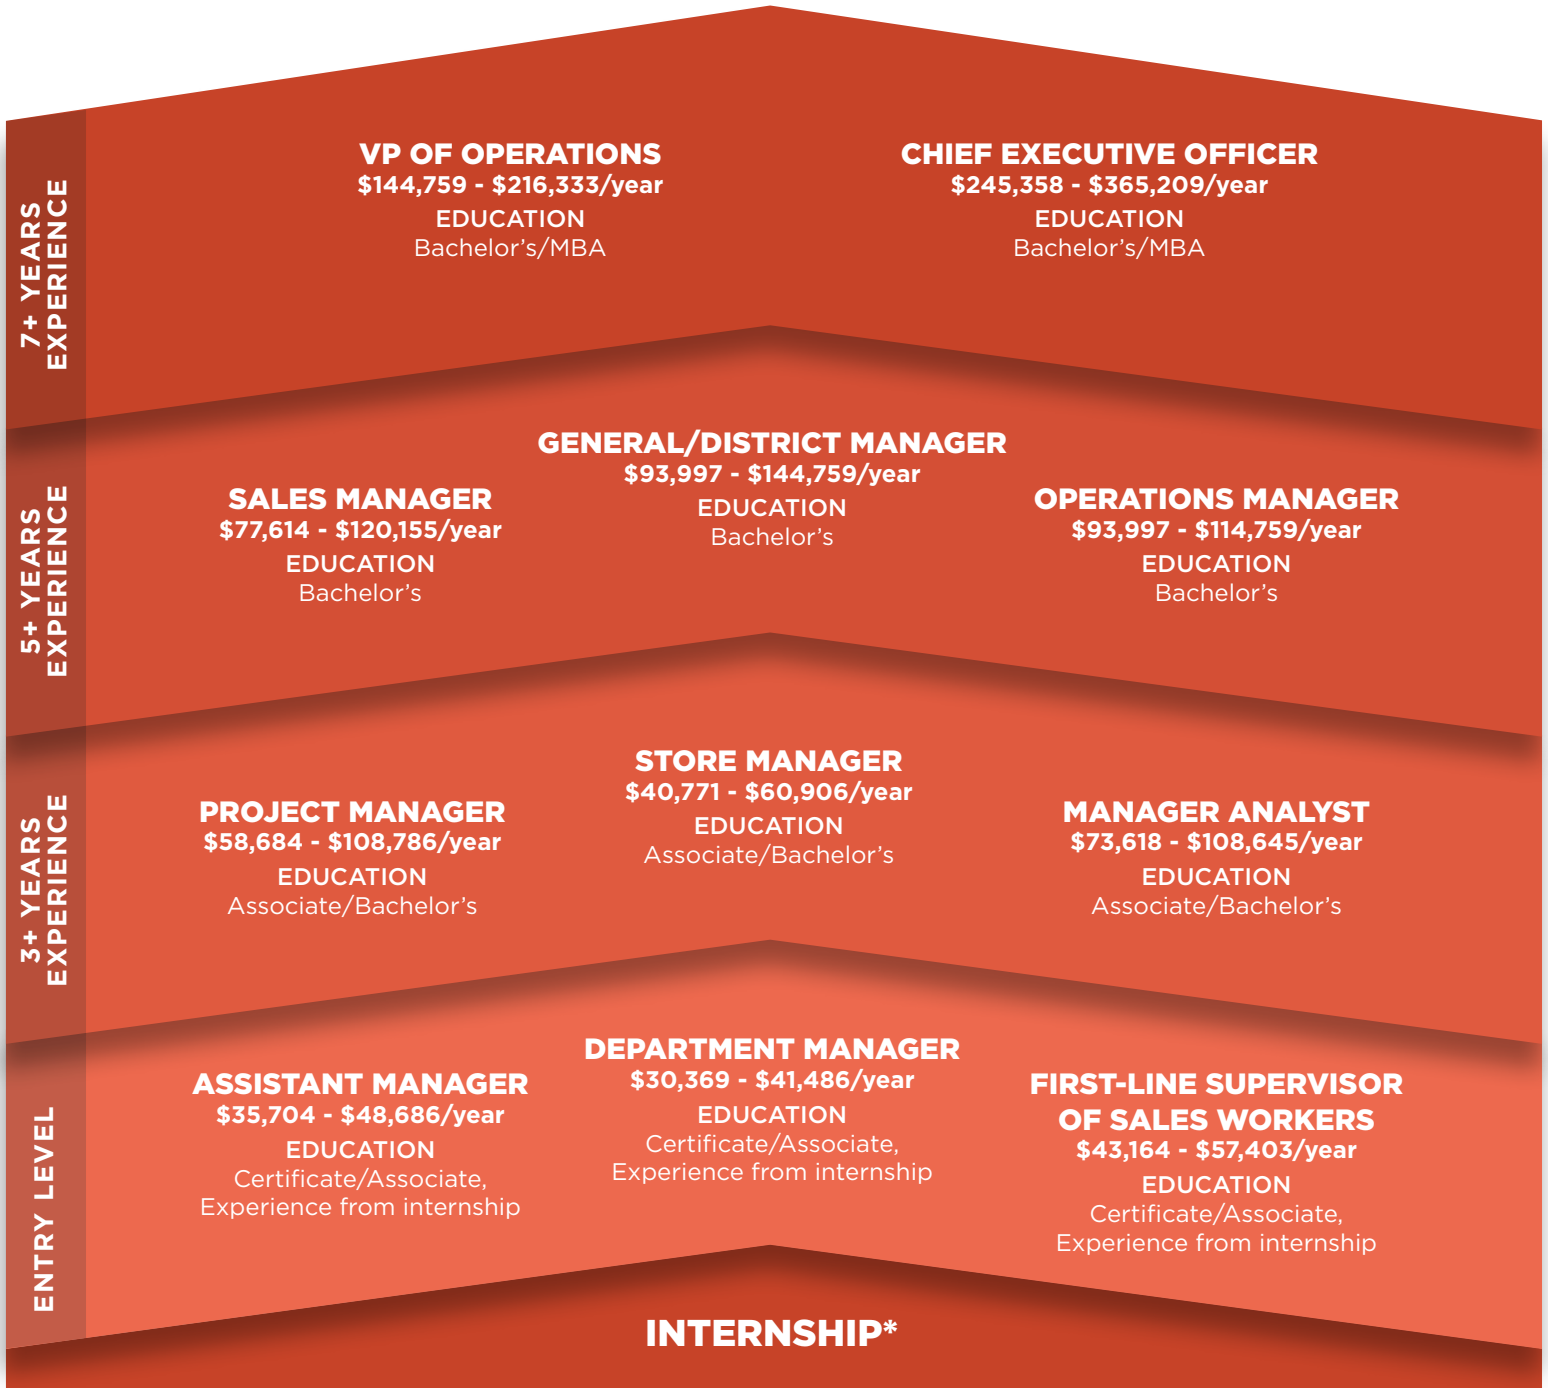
7+ YEARS EXPERIENCE

VP OF OPERATIONS
$144,759 - $216,333/year
EDUCATION
Bachelor's/MBA

CHIEF EXECUTIVE OFFICER
$245,358 - $365,209/year
EDUCATION
Bachelor's/MBA

5+ YEARS EXPERIENCE

SALES MANAGER
$77,614 - $120,155/year
EDUCATION
Bachelor's

GENERAL/DISTRICT MANAGER
$93,997 - $144,759/year
EDUCATION
Bachelor's

OPERATIONS MANAGER
$93,997 - $114,759/year
EDUCATION
Bachelor's

3+ YEARS EXPERIENCE

PROJECT MANAGER
$58,684 - $108,786/year
EDUCATION
Associate/Bachelor's

STORE MANAGER
$40,771 - $60,906/year
EDUCATION
Associate/Bachelor's

MANAGER ANALYST
$73,618 - $108,645/year
EDUCATION
Associate/Bachelor's

ENTRY LEVEL

ASSISTANT MANAGER
$35,704 - $48,686/year
EDUCATION
Certificate/Associate, Experience from internship

DEPARTMENT MANAGER
$30,369 - $41,486/year
EDUCATION
Certificate/Associate, Experience from internship

FIRST-LINE SUPERVISOR OF SALES WORKERS
$43,164 - $57,403/year
EDUCATION
Certificate/Associate, Experience from internship

INTERNSHIP*